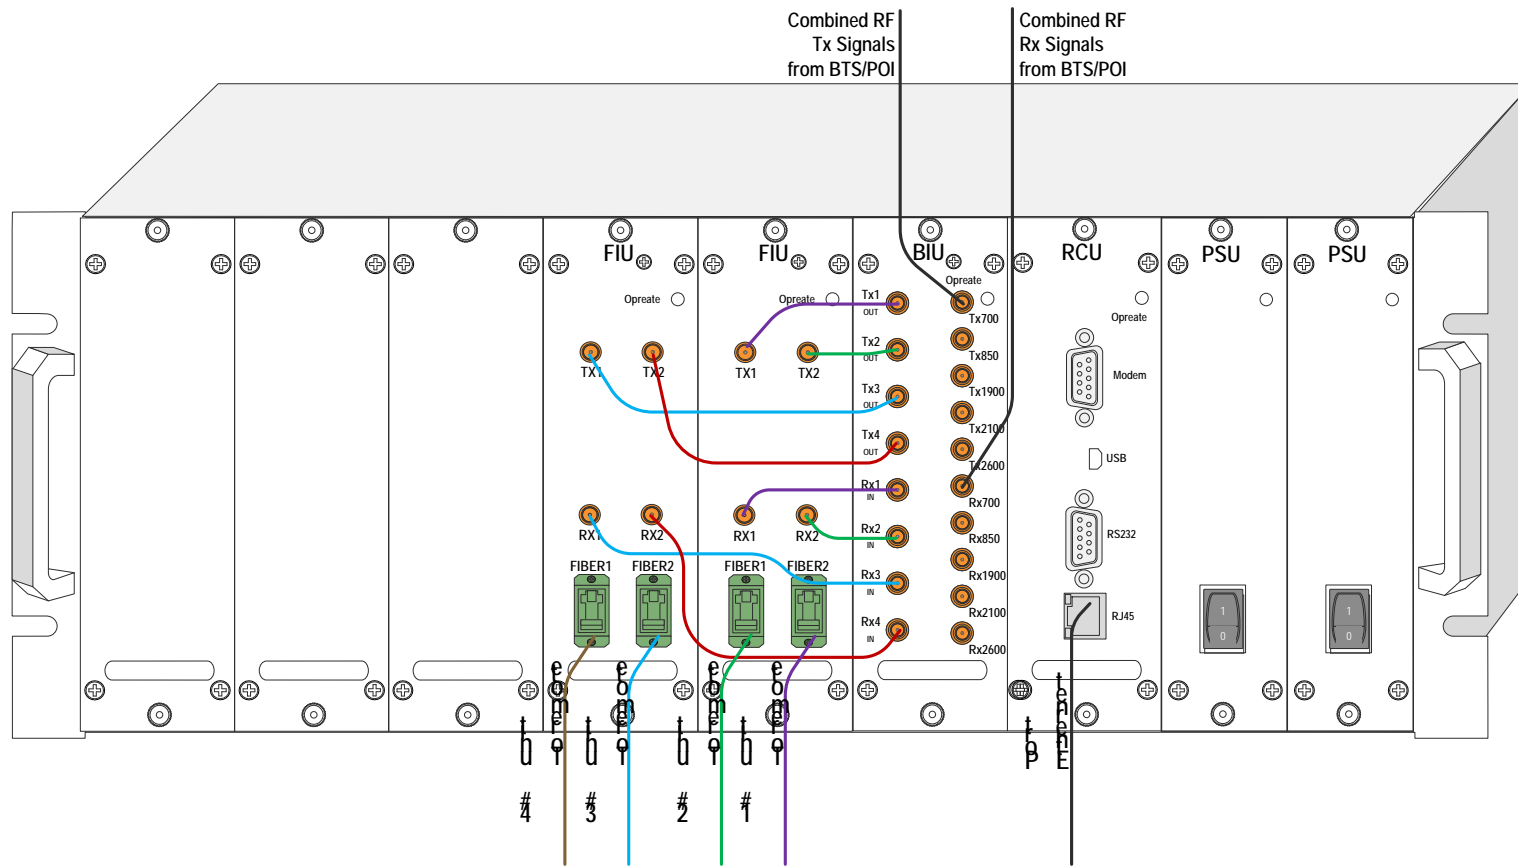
Combined RF
Tx Signals
from BTS/POI

Combined RF
Rx Signals
from BTS/POI

FIU
Opreate
TX1
TX2
RX1
RX2
FIBER1
FIBER2

FIU
Opreate
TX1
TX2
RX1
RX2
FIBER1
FIBER2

BIU
Opreate
Tx1 OUT
Tx2 OUT
Tx3 OUT
Tx4 OUT
Rx1 IN
Rx2 IN
Rx3 IN
Rx4 IN
Tx700
Tx850
Tx1900
Tx2100
Tx2600
Rx700
Rx850
Rx1900
Rx2100
Rx2600

RCU
Opreate
Modem
USB
RS232
RJ45

PSU
1
0

PSU
1
0

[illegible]
#4
#3
#2
#1